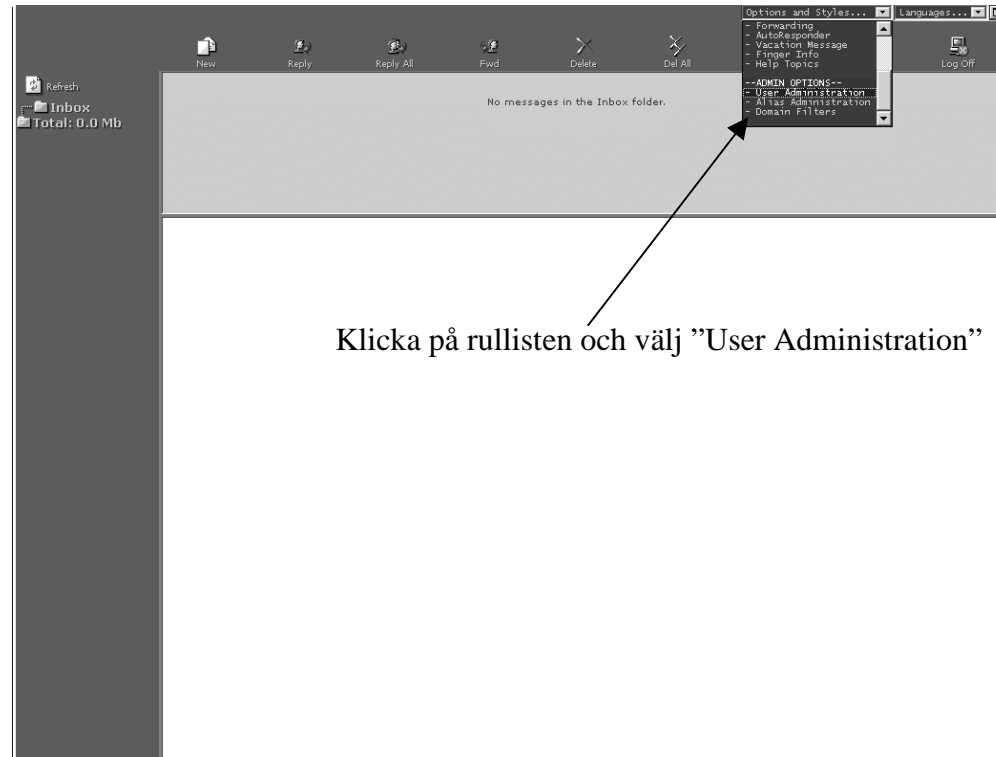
Options and Styles...
Languages...

- Forwarding
- AutoResponder
- Vacation Message
- Finger Info
- Help Topics
--ADMIN OPTIONS--
- User Administration
- Alias Administration
- Domain Filters

New
Reply
Reply All
Fwd
Delete
Del All
Log Off

Refresh
Inbox
Total: 0.0 Mb

No messages in the Inbox folder.

Klicka på rullisten och välj ”User Administration”